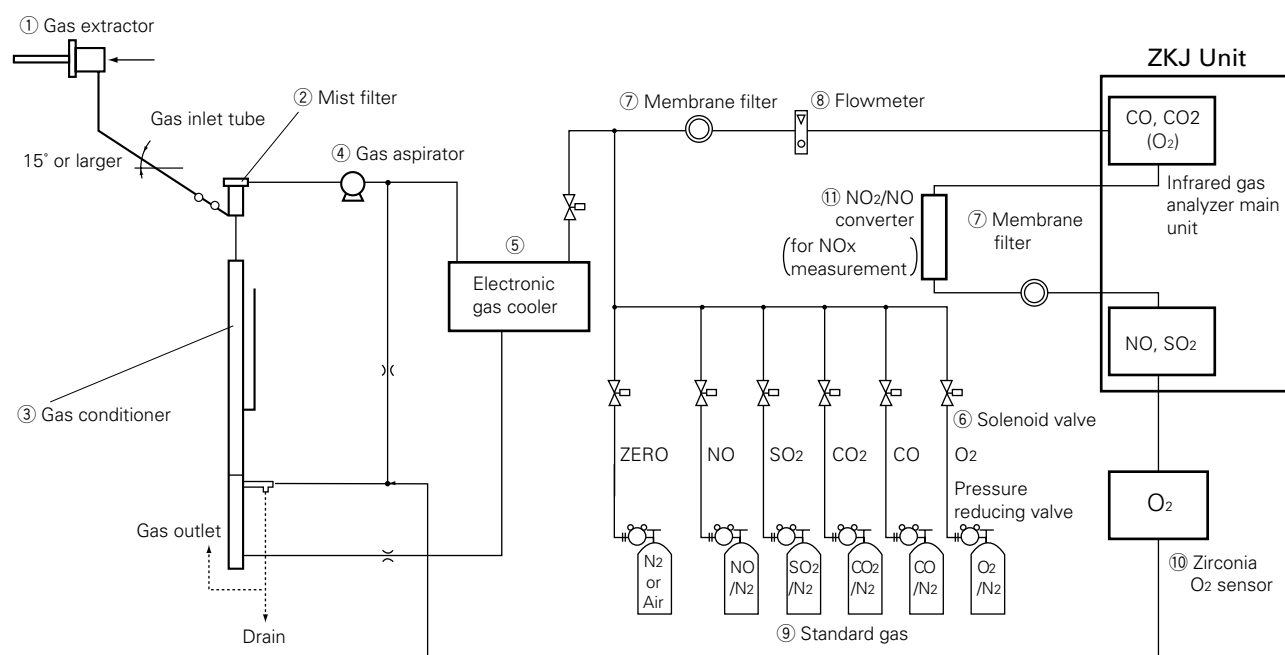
① Gas extractor

ZKJ Unit

② Mist filter

Gas inlet tube

⑦ Membrane filter

⑧ Flowmeter

CO, CO2 ($O_2$)

15˚ or larger

④ Gas aspirator

Infrared gas analyzer main unit

⑪ $NO_2$/NO converter (for NOx measurement)

⑦ Membrane filter

⑤

Electronic gas cooler

NO, $SO_2$

③ Gas conditioner

⑥ Solenoid valve

ZERO

NO

$SO_2$

$CO_2$

CO

$O_2$

Pressure reducing valve

$O_2$

Gas outlet

$N_2$ or Air

NO /$N_2$

$SO_2$ /$N_2$

$CO_2$ /$N_2$

CO /$N_2$

$O_2$ /$N_2$

⑩ Zirconia $O_2$ sensor

Drain

⑨ Standard gas